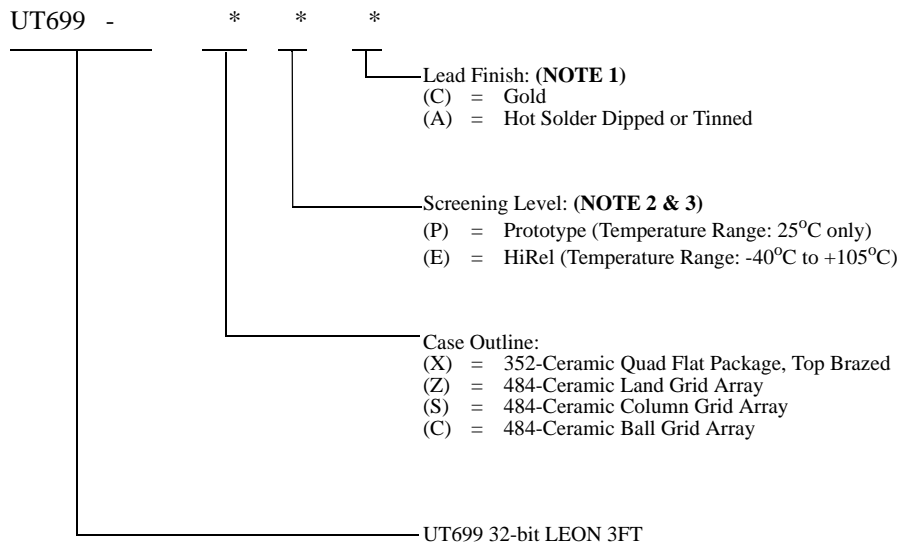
UT699 - * * *

Lead Finish: (NOTE 1)
(C) = Gold
(A) = Hot Solder Dipped or Tinned

Screening Level: (NOTE 2 & 3)
(P) = Prototype (Temperature Range: 25$^{o}$C only)
(E) = HiRel (Temperature Range: -40$^{o}$C to +105$^{o}$C)

Case Outline:
(X) = 352-Ceramic Quad Flat Package, Top Brazed
(Z) = 484-Ceramic Land Grid Array
(S) = 484-Ceramic Column Grid Array
(C) = 484-Ceramic Ball Grid Array

UT699 32-bit LEON 3FT